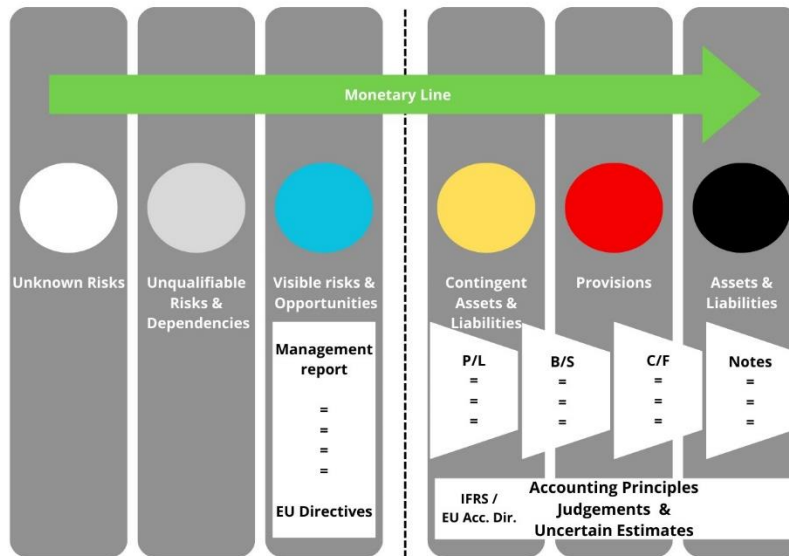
Monetary Line

Unknown Risks

Unqualifiable Risks & Dependencies

Visible risks & Opportunities

Management report
=
=
=
=
EU Directives

Contingent Assets & Liabilities

Provisions

Assets & Liabilities

P/L
=
=
=

B/S
=
=
=

C/F
=
=
=

Notes
=
=
=

IFRS / EU Acc. Dir.

Accounting Principles Judgements & Uncertain Estimates